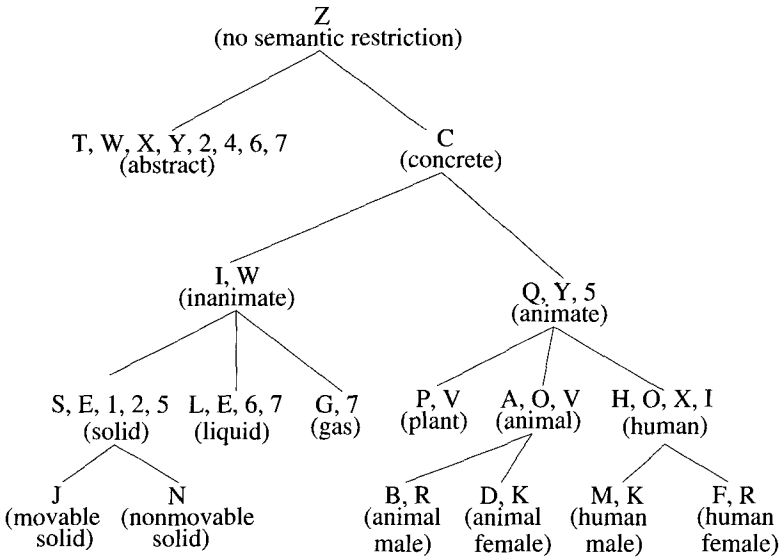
Z
(no semantic restriction)

T, W, X, Y, 2, 4, 6, 7
(abstract)

C
(concrete)

I, W
(inanimate)

Q, Y, 5
(animate)

S, E, 1, 2, 5
(solid)

L, E, 6, 7
(liquid)

G, 7
(gas)

P, V
(plant)

A, O, V
(animal)

H, O, X, I
(human)

J
(movable solid)

N
(nonmovable solid)

B, R
(animal male)

D, K
(animal female)

M, K
(human male)

F, R
(human female)